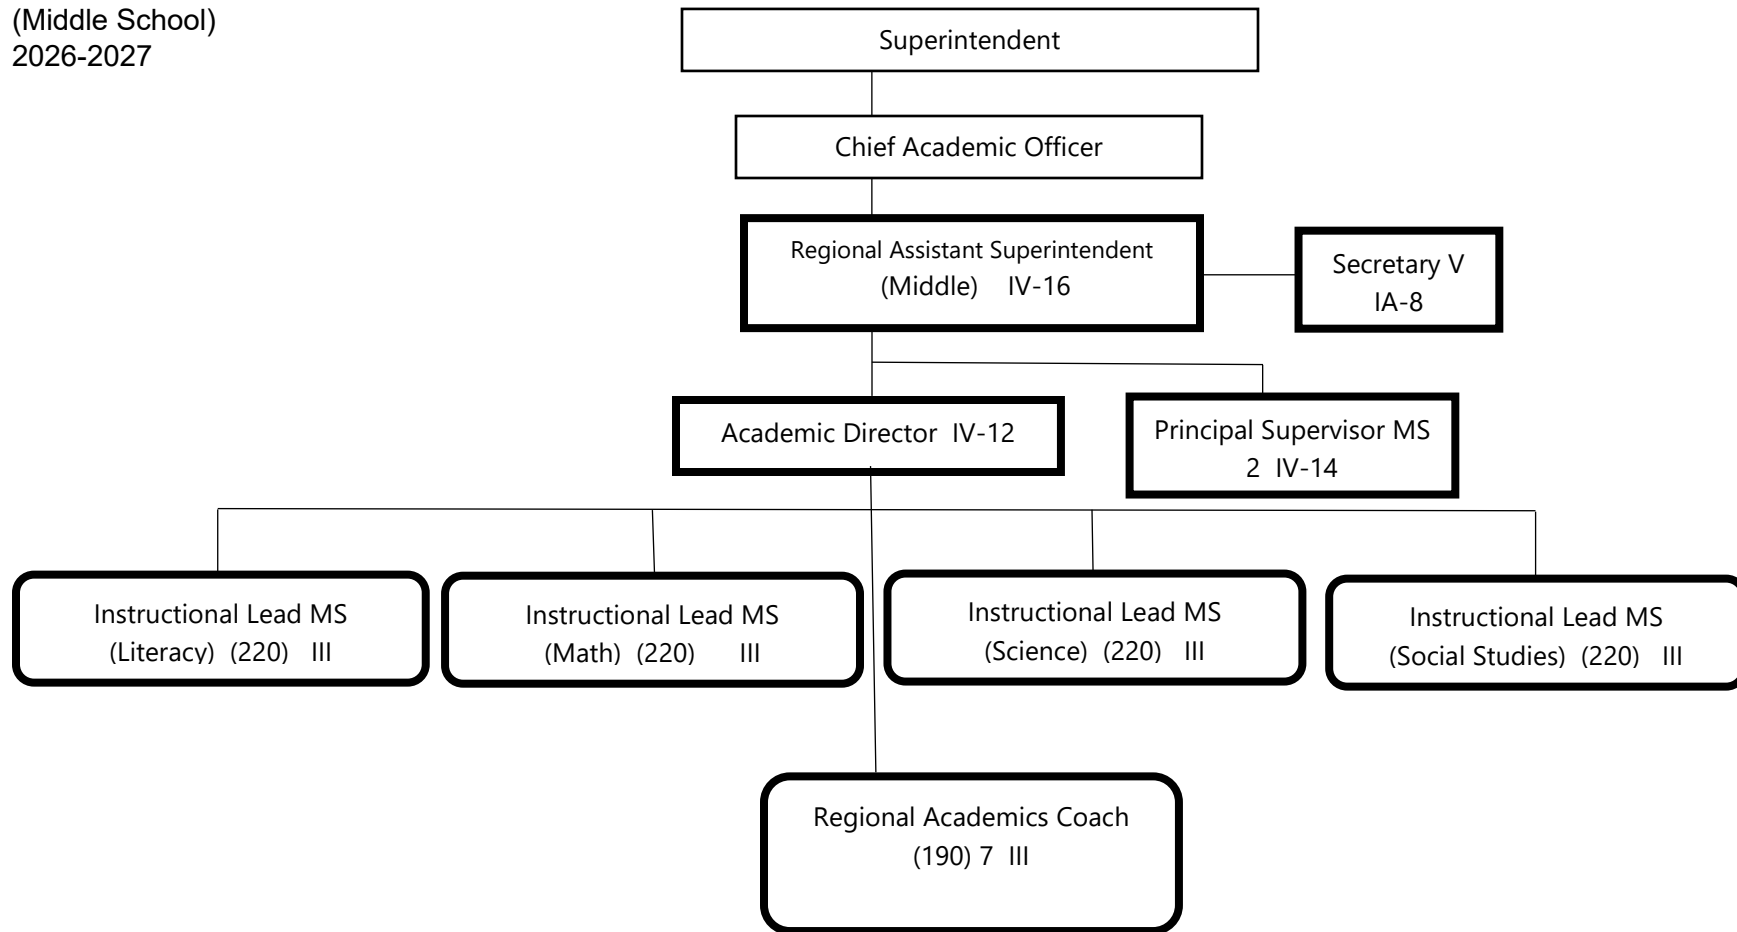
(Middle School)
2026-2027

Superintendent

Chief Academic Officer

Regional Assistant Superintendent
(Middle) IV-16

Secretary V
IA-8

Academic Director IV-12

Principal Supervisor MS
2 IV-14

Instructional Lead MS
(Literacy) (220) III

Instructional Lead MS
(Math) (220) III

Instructional Lead MS
(Science) (220) III

Instructional Lead MS
(Social Studies) (220) III

Regional Academics Coach
(190) 7 III